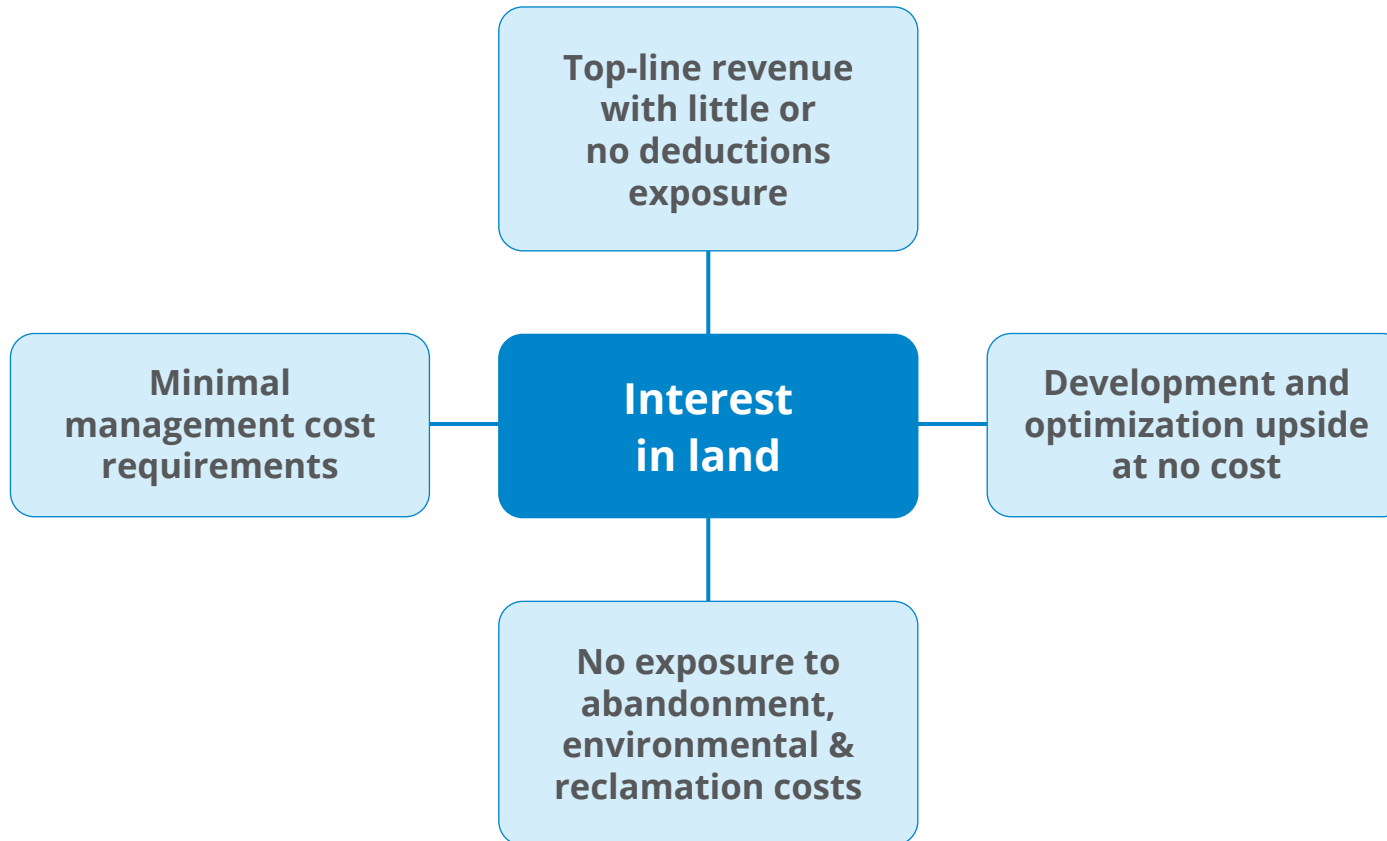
Top-line revenue with little or no deductions exposure

Minimal management cost requirements

Interest in land

Development and optimization upside at no cost

No exposure to abandonment, environmental & reclamation costs